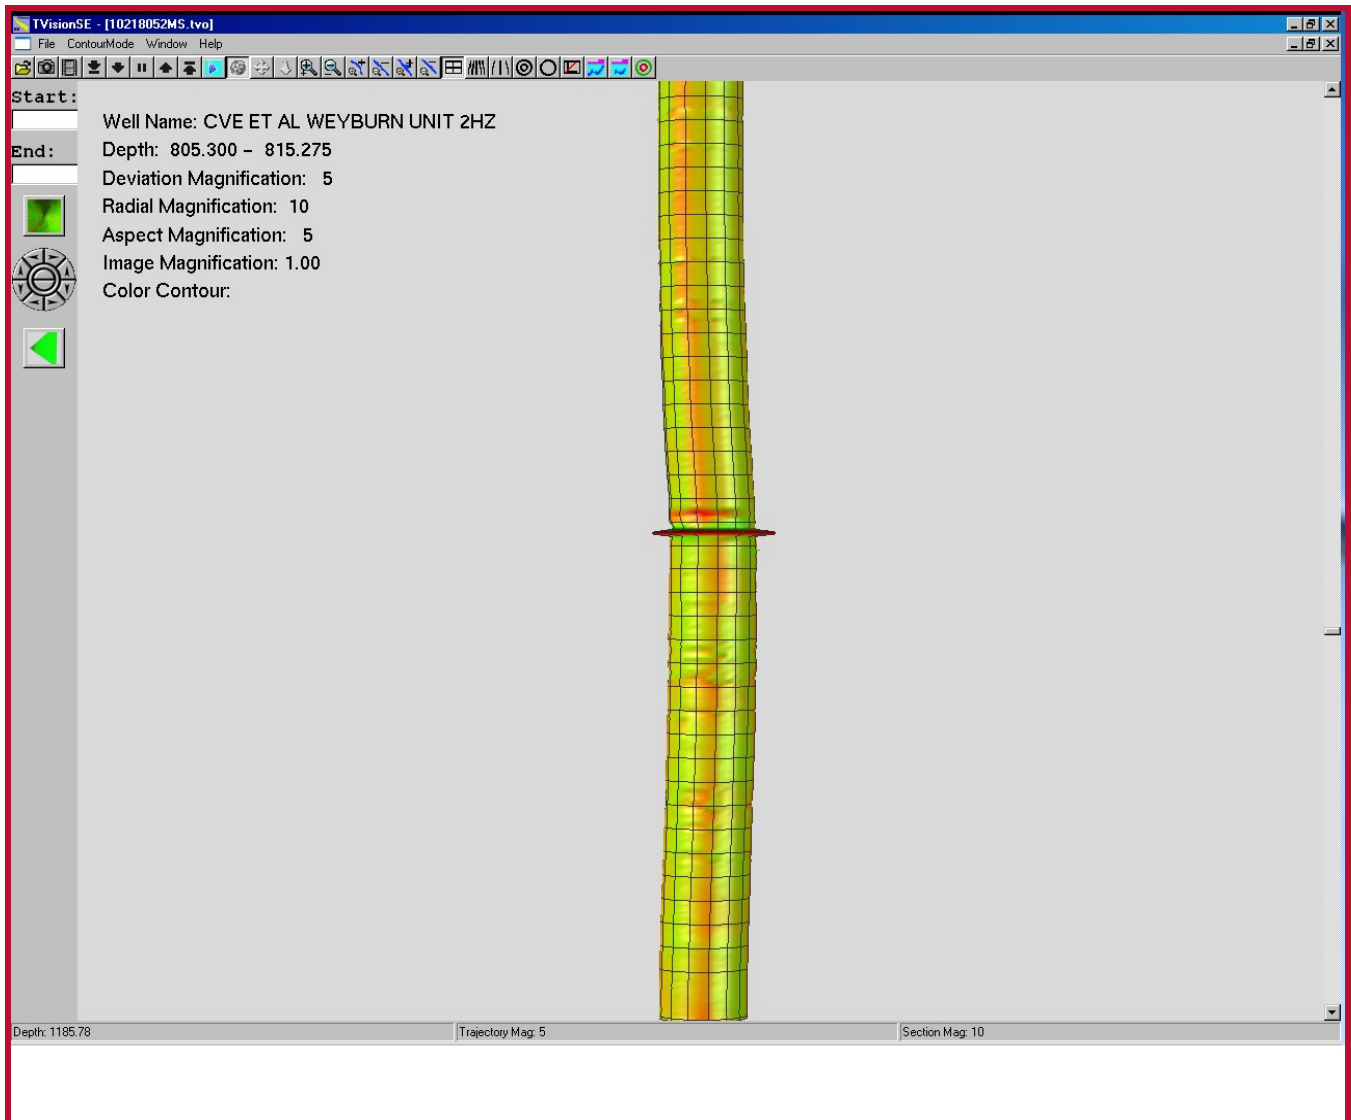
TVisionSE - [10218052MS.tvo]

File ContourMode Window Help

Start:

End:

Well Name: CVE ET AL WEYBURN UNIT 2HZ
Depth: 805.300 – 815.275
Deviation Magnification: 5
Radial Magnification: 10
Aspect Magnification: 5
Image Magnification: 1.00
Color Contour:

Depth: 1185.78
Trajectory Mag: 5
Section Mag: 10